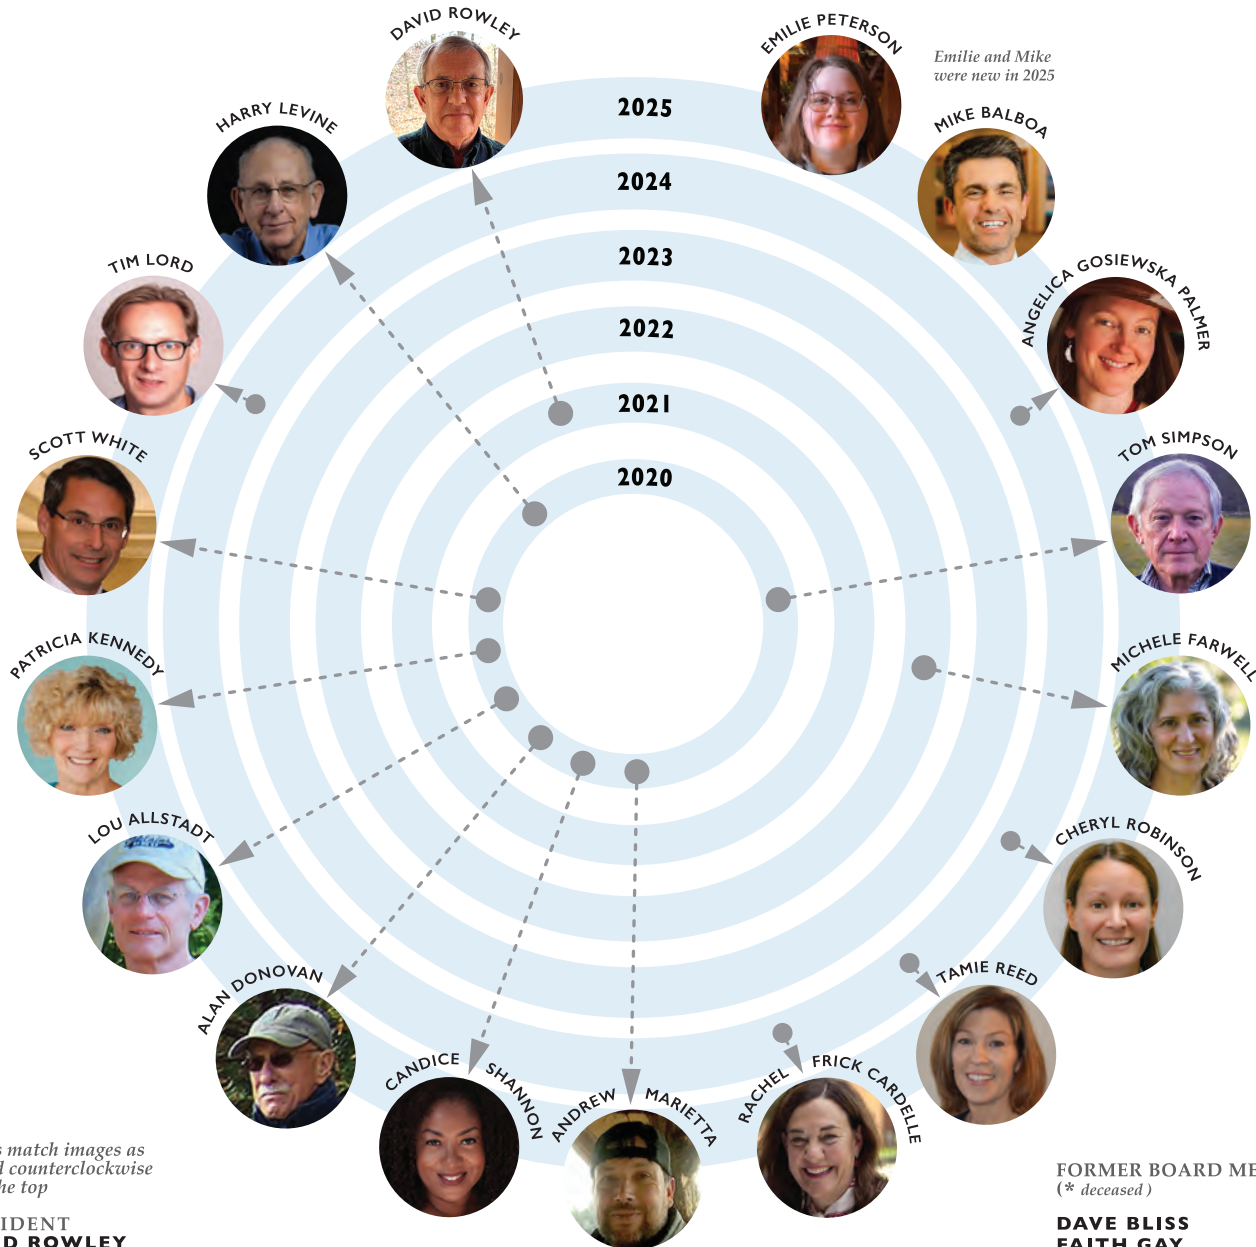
DAVID ROWLEY

EMILIE PETERSON

Emilie and Mike were new in 2025

MIKE BALBOA

HARRY LEVINE

2025

2024

2023

2022

2021

2020

TIM LORD

ANGELICA GOSIEWSKA PALMER

SCOTT WHITE

TOM SIMPSON

PATRICIA KENNEDY

MICHELE FARWELL

LOU ALLSTADT

CHERYL ROBINSON

TAMIE REED

ALAN DONOVAN

CANDICE SHANNON

ANDREW MARIETTA

RACHEL FRICK CARDELLE

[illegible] match images as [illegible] counterclockwise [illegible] the top

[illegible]IDENT
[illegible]D ROWLEY

FORMER BOARD ME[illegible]
(* deceased)

DAVE BLISS
FAITH GAY